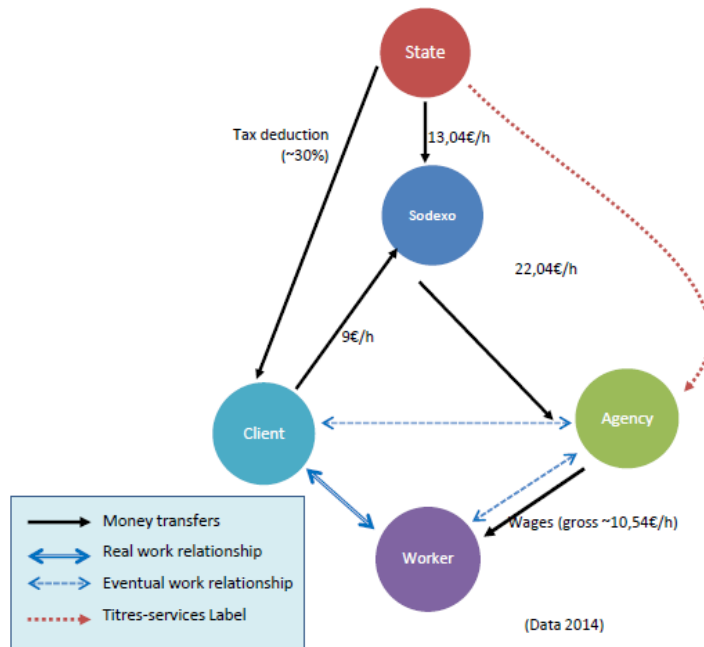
State

Tax deduction (~30%)

13,04€/h

Sodexo

22,04€/h

9€/h

Client

Agency

Worker

Wages (gross ~10,54€/h)

Money transfers
Real work relationship
Eventual work relationship
Titres-services Label

(Data 2014)